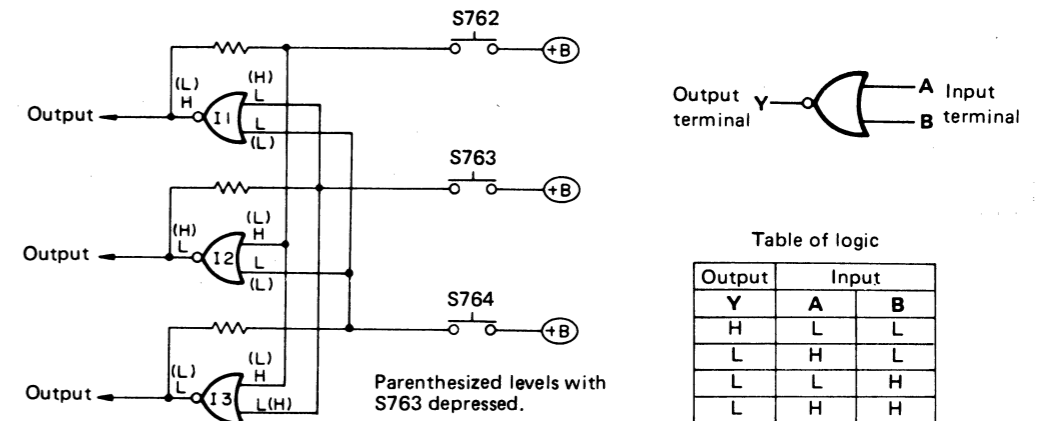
S762

+B

(L)
H

(H)
L

Output

I1

L

(L)

S763

+B

(H)
L

(L)
H

Output

I2

L

(L)

S764

+B

(L)
L

(L)
H

Output

I3

L(H)

Parenthesized levels with S763 depressed.

Output terminal Y

A Input

B terminal

Table of logic

| Output | Input | |
|---|---|---|
| Y | A | B |
| H | L | L |
| L | H | L |
| L | L | H |
| L | H | H |